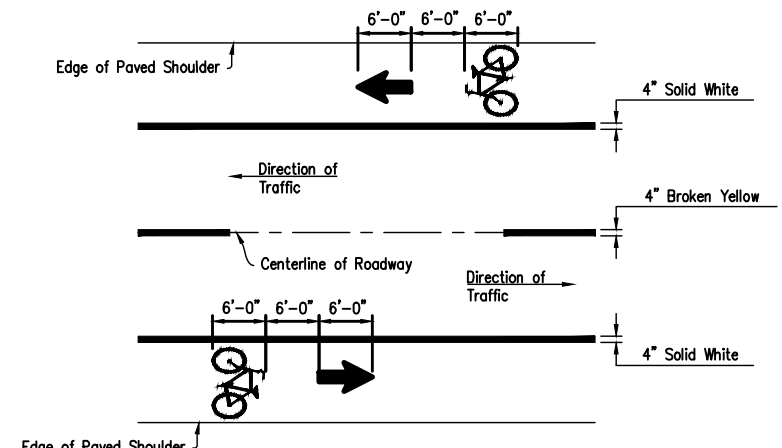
6'–0"   6'–0"   6'–0"

Edge of Paved Shoulder

4" Solid White

Direction of Traffic

4" Broken Yellow

Centerline of Roadway

Direction of Traffic

6'–0"   6'–0"   6'–0"

4" Solid White

Edge of Paved Shoulder